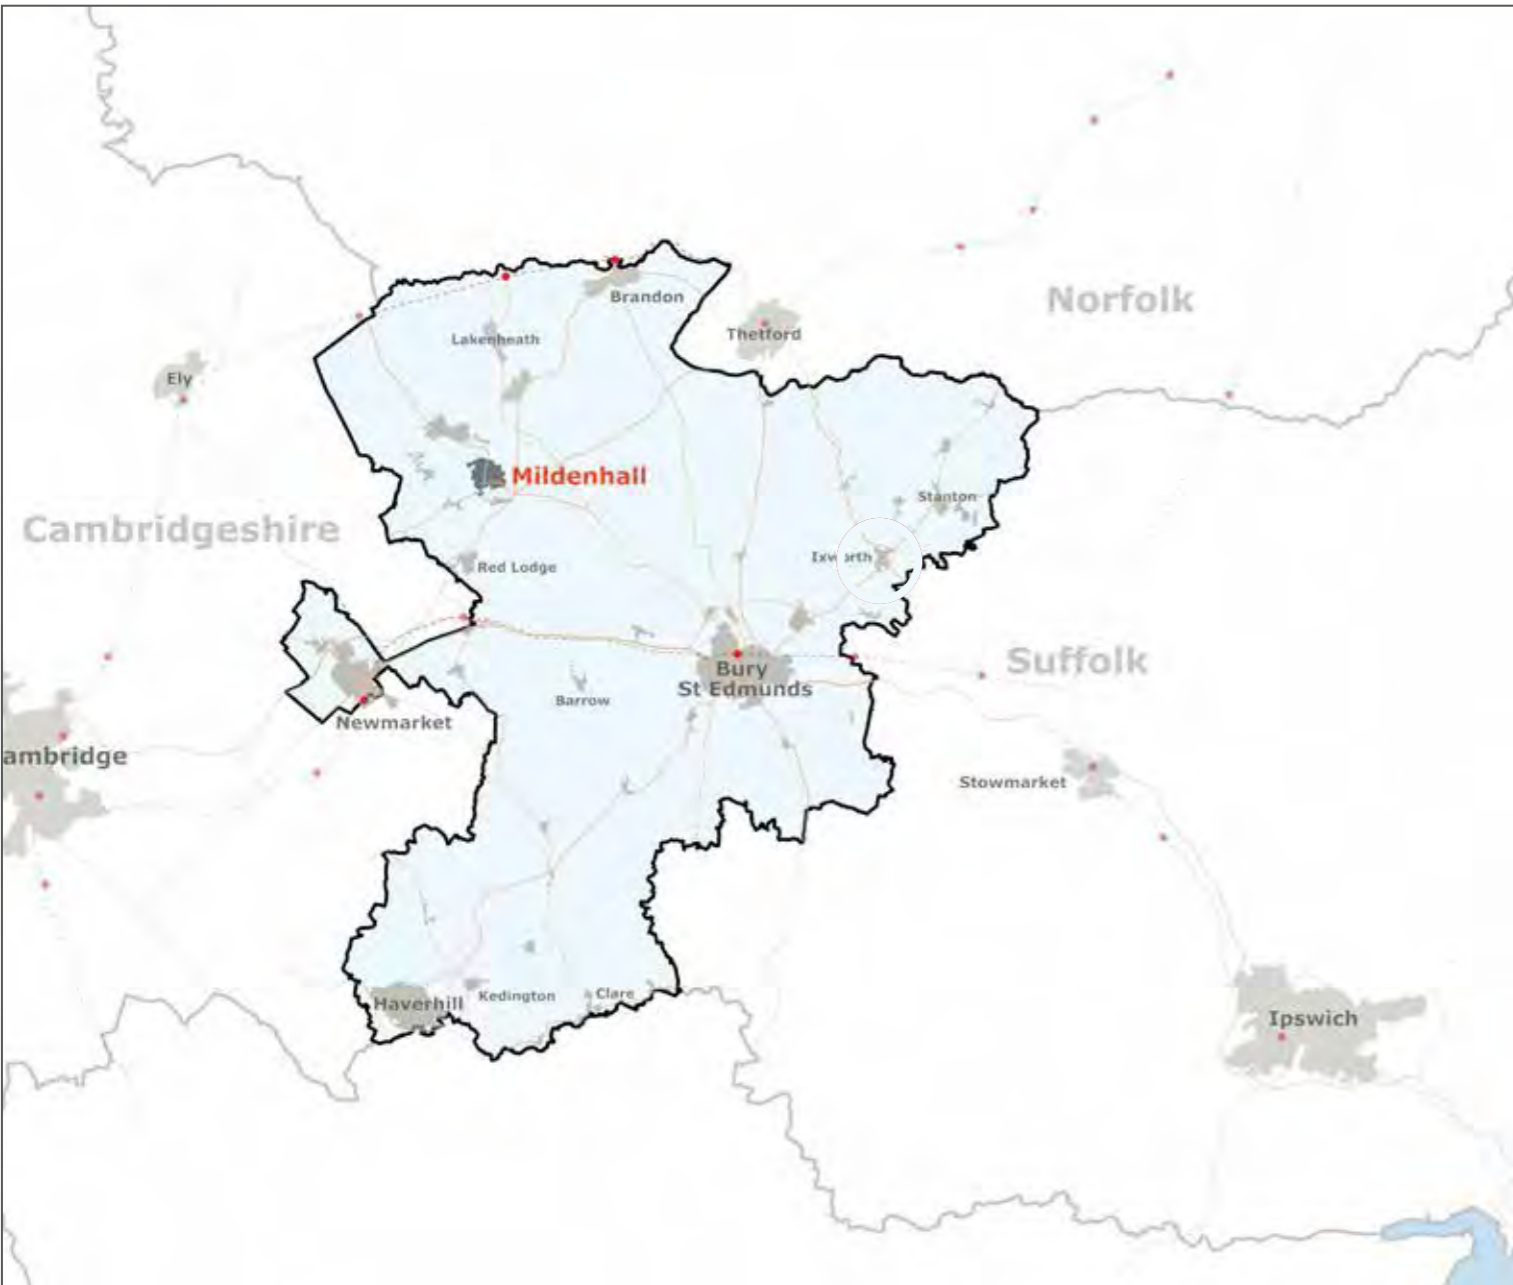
Norfolk

Brandon

Thetford

Lakenheath

Ely

Mildenhall

Cambridgeshire

Stanton

Ixworth

Red Lodge

Suffolk

Bury St Edmunds

Barrow

Newmarket

ambridge

Stowmarket

Haverhill

Kedington

Clare

Ipswich